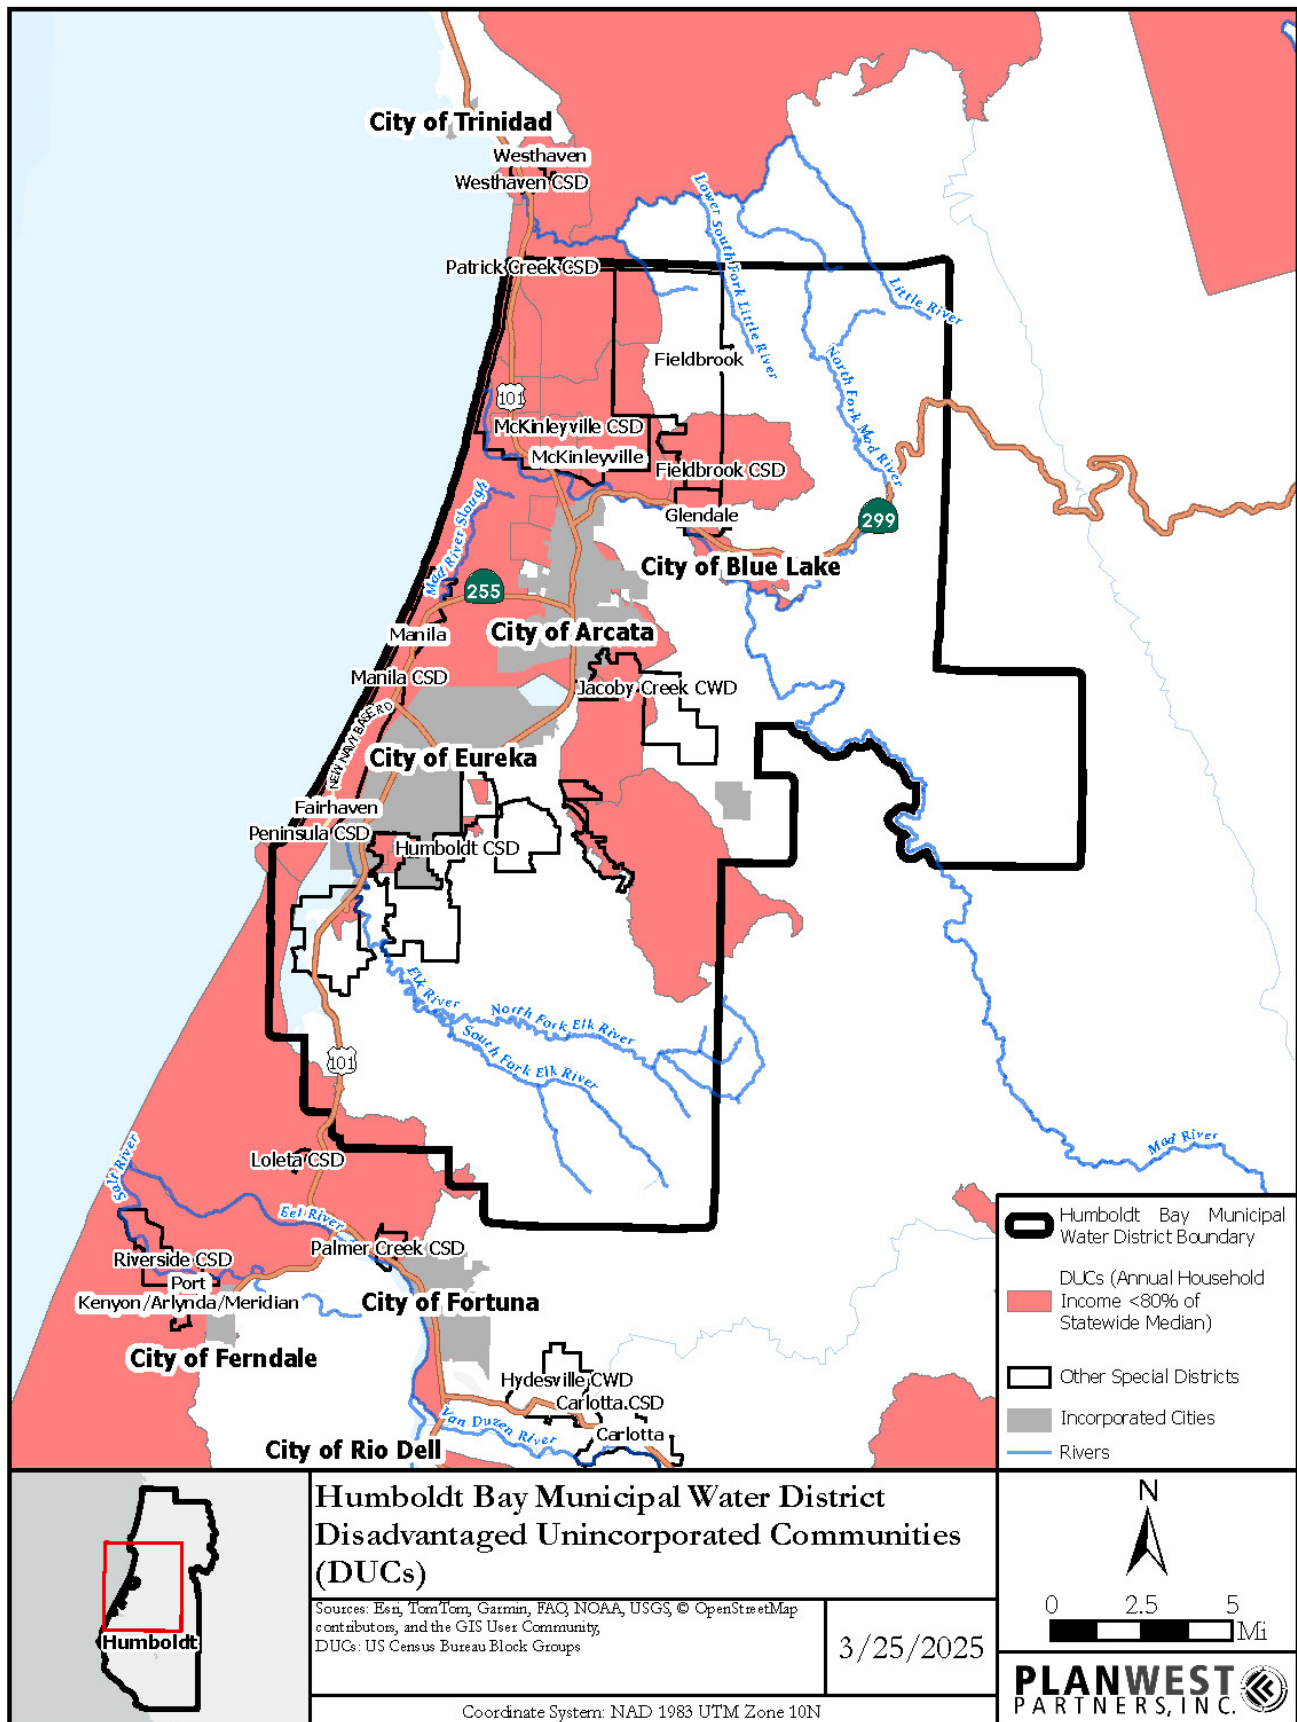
City of Trinidad
Westhaven
Westhaven CSD
Lower South Fork Little River
Patrick Creek CSD
Little River
Fieldbrook
North Fork Mad River
101
McKinleyville CSD
McKinleyville
Fieldbrook CSD
Mad River Slough
Glendale
299
City of Blue Lake
255
Manila
City of Arcata
Manila CSD
Jacoby Creek CWD
NEW NAVY BASE RD
City of Eureka
Fairhaven
Peninsula CSD
Humboldt CSD
Elk River
North Fork Elk River
South Fork Elk River
101
Mad River
Salt River
Loleta CSD
Eel River
Riverside CSD
Palmer Creek CSD
Port Kenyon/Arlynda/Meridian
City of Fortuna
City of Ferndale
Hydesville CWD
Carlotta CSD
Van Duzen River
Carlotta
City of Rio Dell

Humboldt Bay Municipal Water District Boundary
DUCs (Annual Household Income <80% of Statewide Median)
Other Special Districts
Incorporated Cities
Rivers

Humboldt

Humboldt Bay Municipal Water District Disadvantaged Unincorporated Communities (DUCs)

Sources: Esri, TomTom, Garmin, FAO, NOAA, USGS, © OpenStreetMap contributors, and the GIS User Community,
DUCs: US Census Bureau Block Groups

3/25/2025

N
0 2.5 5 Mi

PLANWEST PARTNERS, INC.

Coordinate System: NAD 1983 UTM Zone 10N